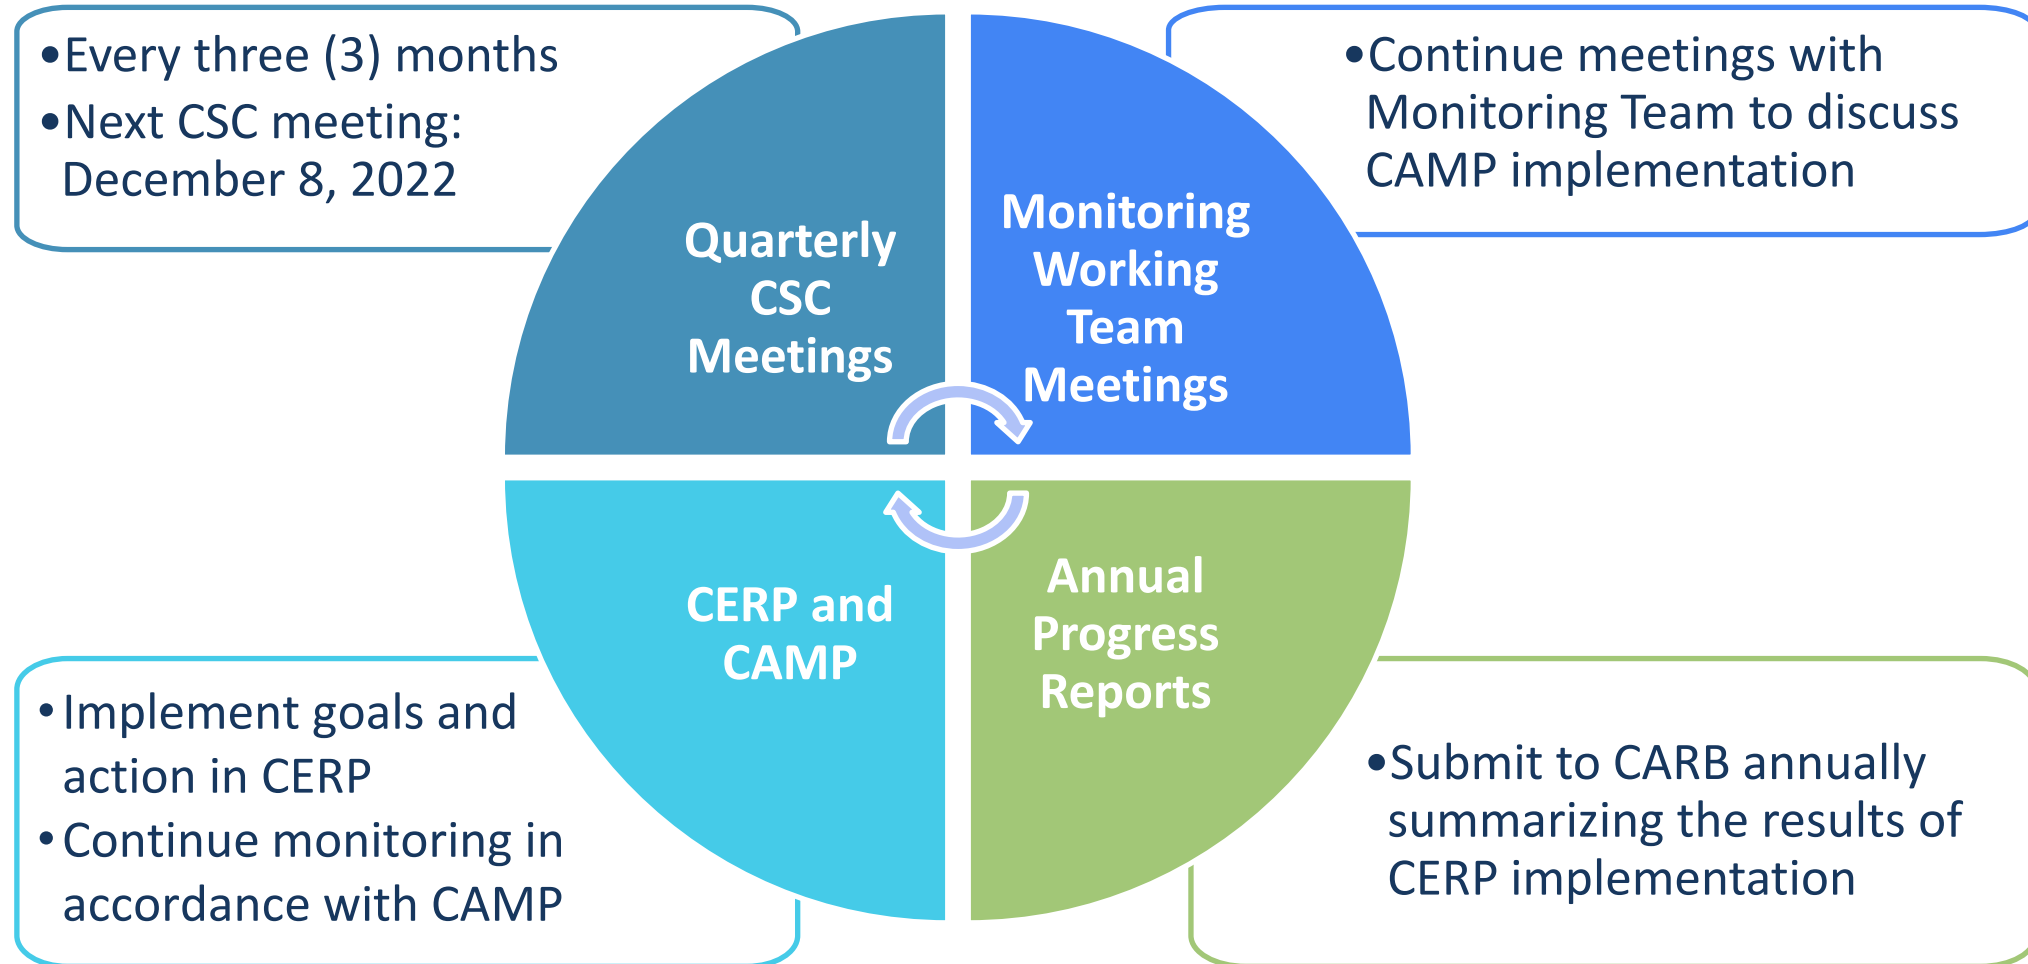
•Every three (3) months
•Next CSC meeting: December 8, 2022

Quarterly CSC Meetings

Monitoring Working Team Meetings

•Continue meetings with Monitoring Team to discuss CAMP implementation

CERP and CAMP

Annual Progress Reports

•Implement goals and action in CERP
•Continue monitoring in accordance with CAMP

•Submit to CARB annually summarizing the results of CERP implementation